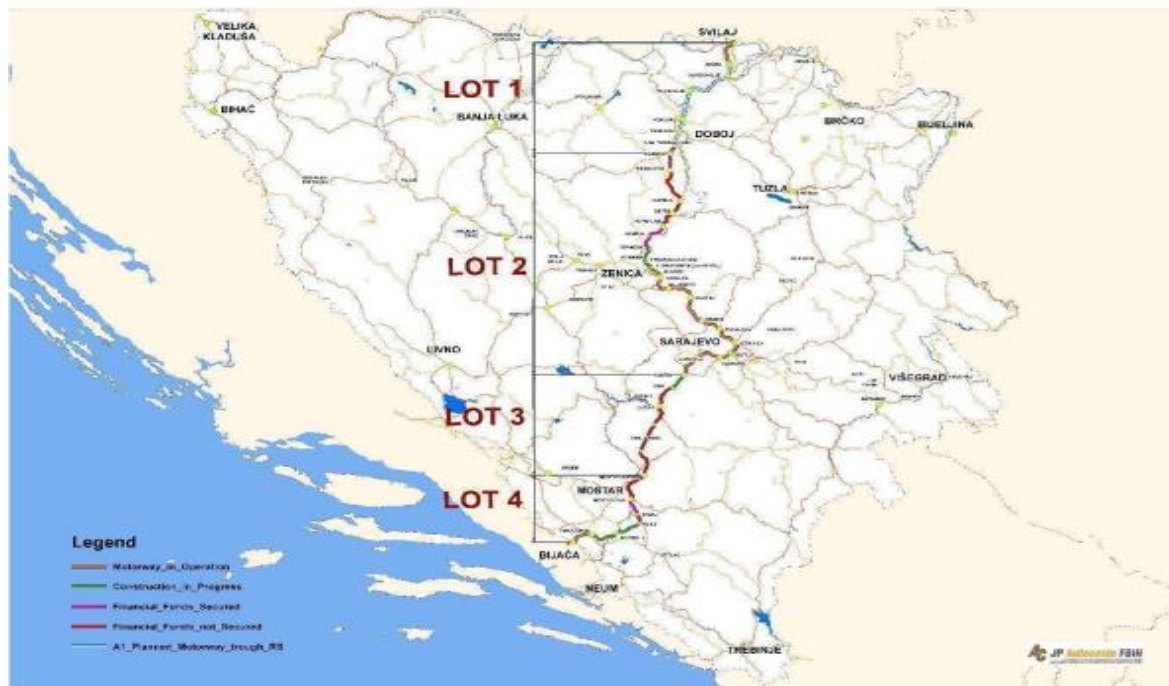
VELIKA KLADUŠA

SVILAJ

LOT 1

BIHAĆ

BANJA LUKA

DOBOJ

BRČKO

BIJELJINA

TUZLA

LOT 2

ZENICA

LIVNO

SARAJEVO

VIŠEGRAD

LOT 3

LOT 4

MOSTAR

BIJAČA

NEUM

TREBINJE

Legend

Motorway_in_Operation

Construction_in_Progress

Financial_Fonds_Secured

Financial_Fonds_not_Secured

A1_Planned_Motorway_trough_RS

JP Autoceste FBiH